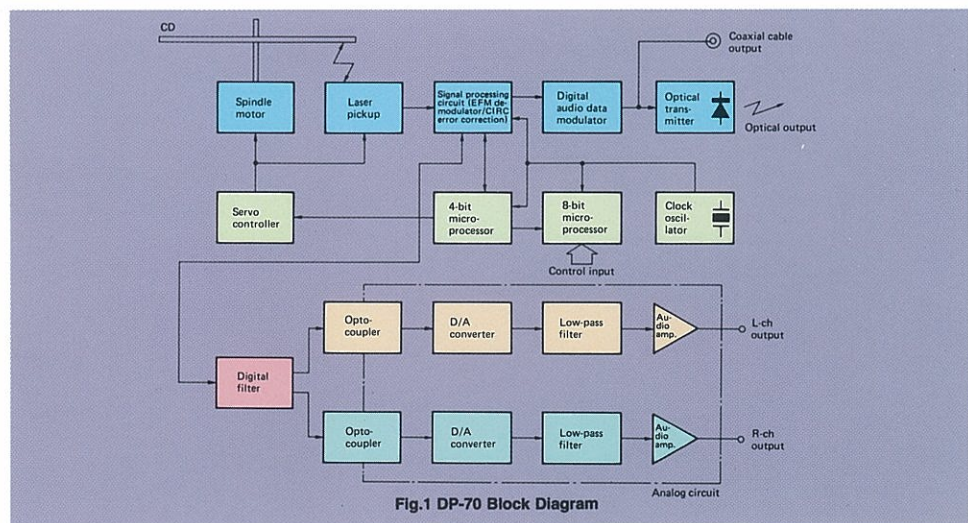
CD

Spindle motor

Laser pickup

Signal processing circuit (EFM demodulator/CIRC error correction)

Digital audio data modulator

Coaxial cable output

Optical transmitter

Optical output

Servo controller

4-bit microprocessor

8-bit microprocessor

Clock oscillator

Control input

Digital filter

Optocoupler

D/A converter

Low-pass filter

Audio amp.

L-ch output

Optocoupler

D/A converter

Low-pass filter

Audio amp.

R-ch output

Analog circuit

Fig.1 DP-70 Block Diagram